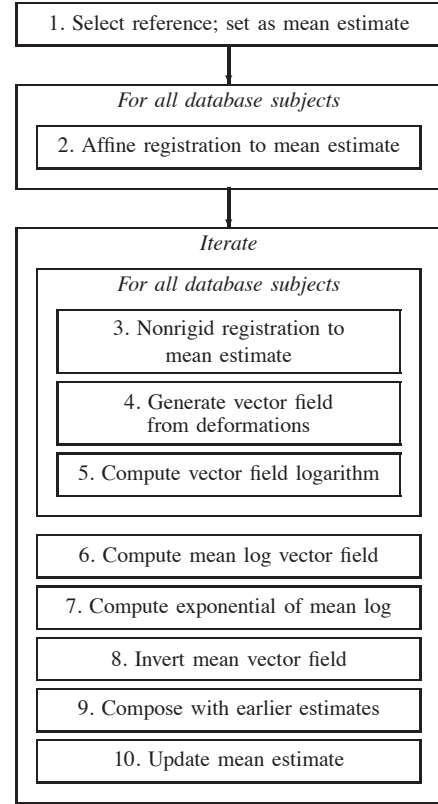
1. Select reference; set as mean estimate

For all database subjects

2. Affine registration to mean estimate

Iterate

For all database subjects

3. Nonrigid registration to mean estimate

4. Generate vector field from deformations

5. Compute vector field logarithm

6. Compute mean log vector field

7. Compute exponential of mean log

8. Invert mean vector field

9. Compose with earlier estimates

10. Update mean estimate